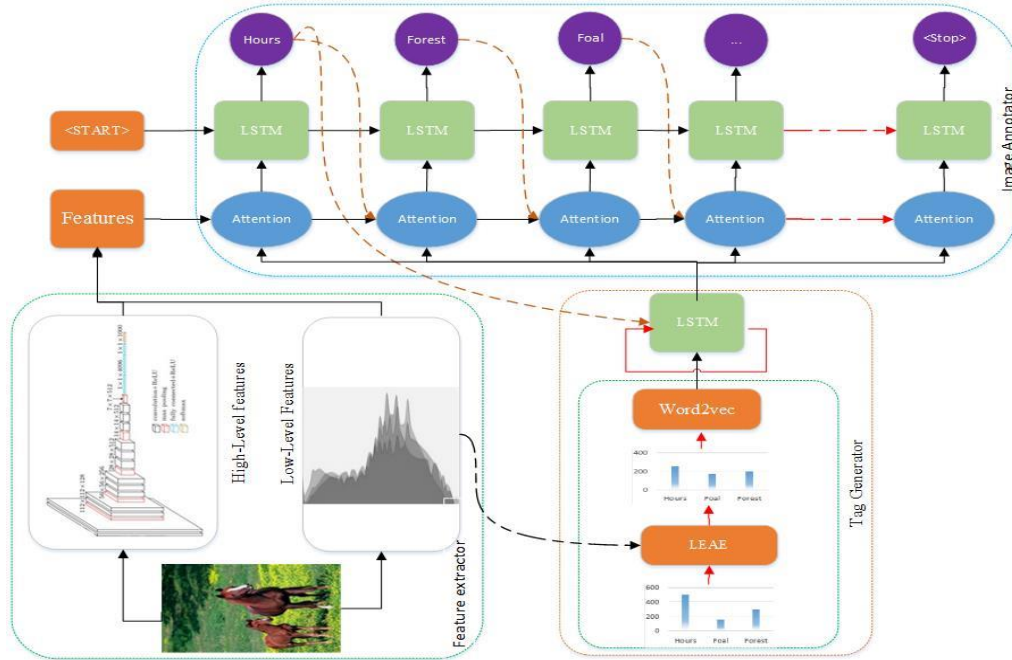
Hours

Forest

Foal

...

<Stop>

<START>

LSTM

LSTM

LSTM

LSTM

LSTM

Image Annotator

Features

Attention

Attention

Attention

Attention

Attention

LSTM

Word2vec

400

200

0

Hours

Foal

Forest

Tag Generator

LEAE

600

400

200

0

Hours

Foal

Forest

High-Level features

Low-Level Features

Feature extractor

convolution+ReLU

max pooling

fully connected+ReLU

softmax

1 x 1 x 1000

1 x 1 x 4096

7 x 7 x 512

14 x 14 x 512

28 x 28 x 512

56 x 56 x 256

112 x 112 x 128

224 x 224 x 64